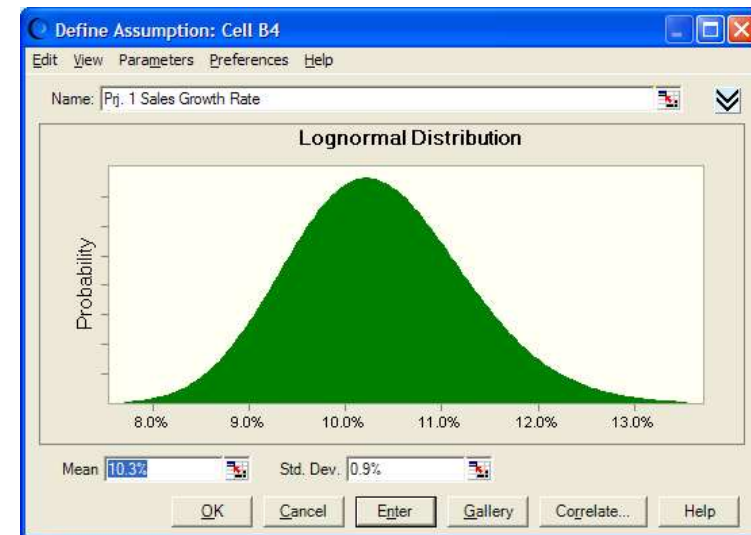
Define Assumption: Cell B4

Edit View Parameters Preferences Help

Name: Prj. 1 Sales Growth Rate

Lognormal Distribution

Probability

8.0% 9.0% 10.0% 11.0% 12.0% 13.0%

Mean 10.3%

Std. Dev. 0.9%

OK Cancel Enter Gallery Correlate... Help